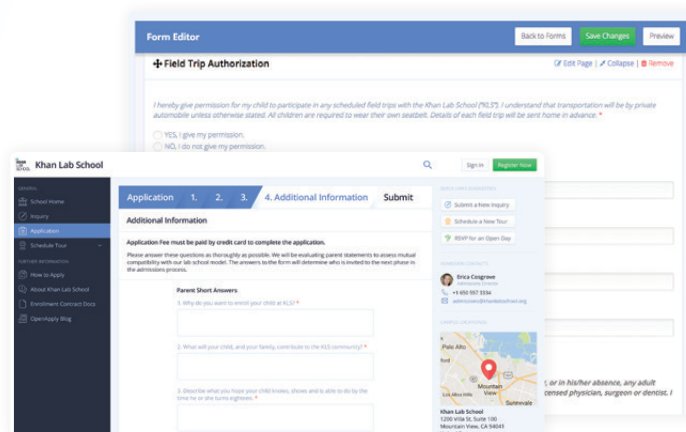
Form Editor

Back to Forms

Save Changes

Preview

Field Trip Authorization

Edit Page | Collapse | Remove

I hereby give permission for my child to participate in any scheduled field trips with the Khan Lab School ("KLS"). I understand that transportation will be by private automobile unless otherwise stated. All children are required to wear their own seatbelt. Details of each field trip will be sent home in advance. *

YES, I give my permission.

NO, I do not give my permission.

Khan Lab School

Sign In

Register Now

GENERAL

School Home

Inquiry

Application

Schedule Tour

FURTHER INFORMATION

How to Apply

About Khan Lab School

Enrollment Contract Docs

OpenApply Blog

Application 1. 2. 3. 4. Additional Information Submit

Additional Information

Application Fee must be paid by credit card to complete the application.

Please answer these questions as thoroughly as possible. We will be evaluating parent statements to assess mutual compatibility with our lab school model. The answers to the form will determine who is invited to the next phase in the admissions process.

Parent Short Answers

1. Why do you want to enroll your child at KLS? *

2. What will your child, and your family, contribute to the KLS community? *

3. Describe what you hope your child knows, shows and is able to do by the time he or she turns eighteen. *

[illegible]

Submit a New Inquiry

Schedule a New Tour

RSVP for an Open Day

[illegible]

Erica Cosgrove

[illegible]

+1 650 997 3336

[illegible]

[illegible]

Palo Alto

Mountain View

Sunnyvale

Khan Lab School

1200 Villa St, Suite 100

Mountain View, CA 94041

, or in his/her absence, any adult

censed physician, surgeon or dentist. I